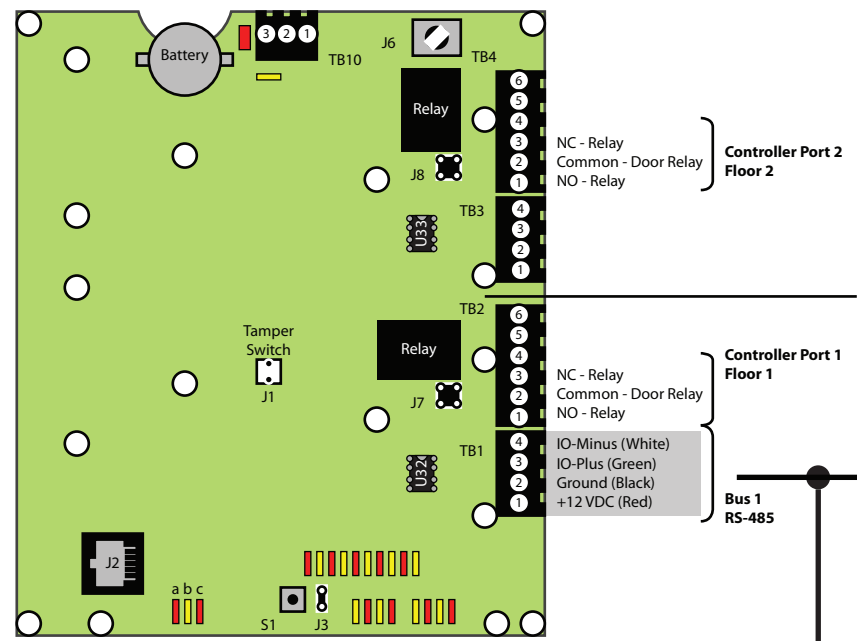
Battery

3 2 1

TB10

J6

TB4

Relay

6
5
4
3
2
1

NC - Relay
Common - Door Relay
NO - Relay

Controller Port 2
Floor 2

J8

TB3

U33

4
3
2
1

TB2

Tamper Switch

J1

Relay

6
5
4
3
2
1

NC - Relay
Common - Door Relay
NO - Relay

Controller Port 1
Floor 1

J7

TB1

U32

4
3
2
1

IO-Minus (White)
IO-Plus (Green)
Ground (Black)
+12 VDC (Red)

Bus 1
RS-485

J2

a b c

S1

J3